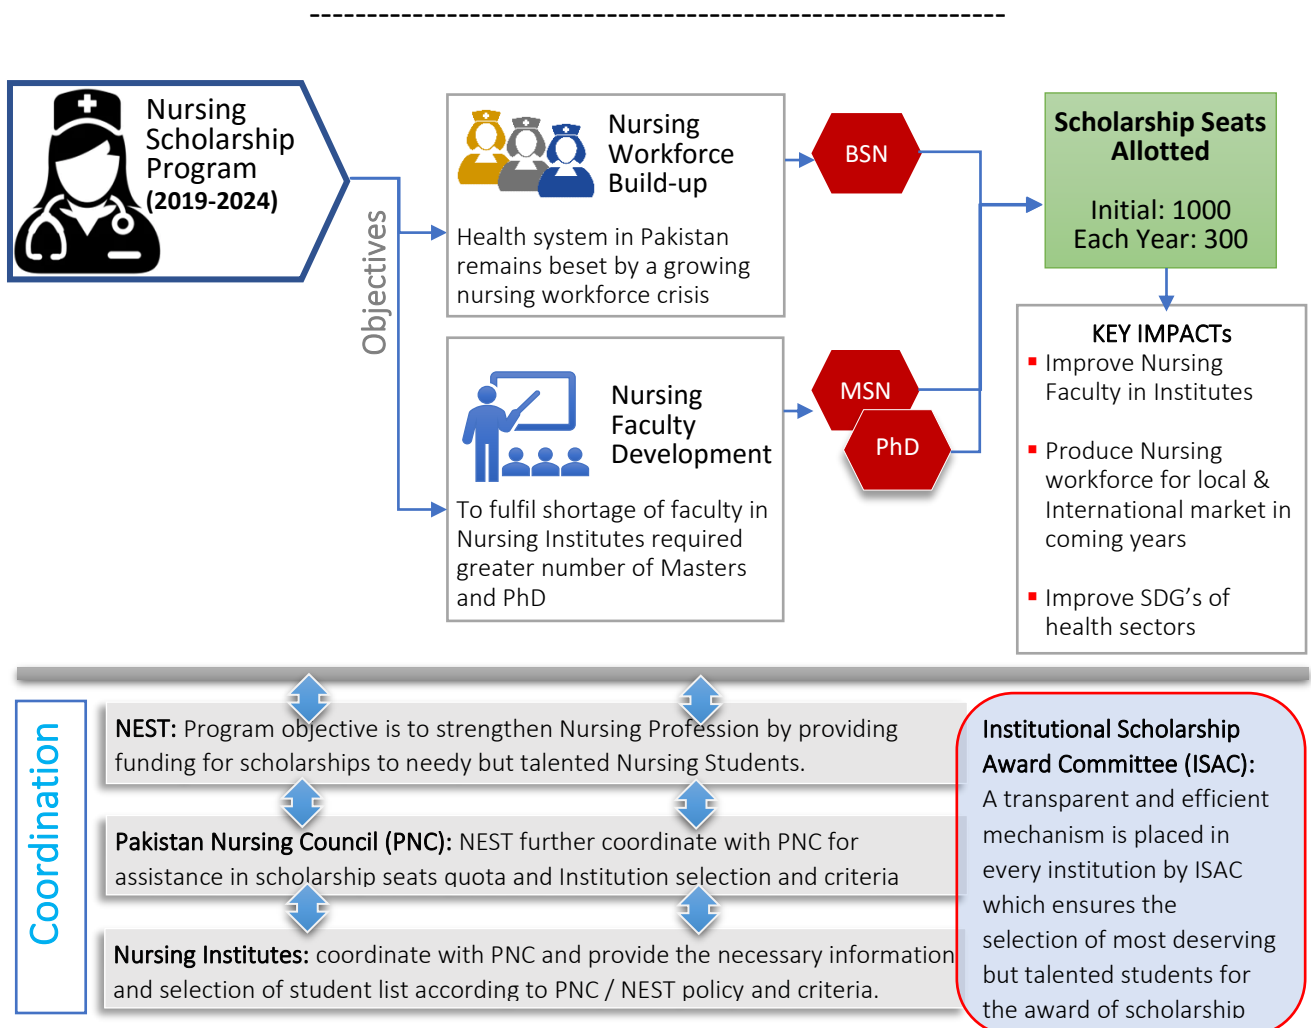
Nursing Scholarship Program (2019-2024)

Objectives

Nursing Workforce Build-up

Health system in Pakistan remains beset by a growing nursing workforce crisis

Nursing Faculty Development

To fulfil shortage of faculty in Nursing Institutes required greater number of Masters and PhD

BSN

MSN

PhD

Scholarship Seats Allotted

Initial: 1000
Each Year: 300

KEY IMPACTs
Improve Nursing Faculty in Institutes

Produce Nursing workforce for local & International market in coming years

Improve SDG's of health sectors

Coordination

NEST: Program objective is to strengthen Nursing Profession by providing funding for scholarships to needy but talented Nursing Students.

Pakistan Nursing Council (PNC): NEST further coordinate with PNC for assistance in scholarship seats quota and Institution selection and criteria

Nursing Institutes: coordinate with PNC and provide the necessary information and selection of student list according to PNC / NEST policy and criteria.

Institutional Scholarship Award Committee (ISAC):
A transparent and efficient mechanism is placed in every institution by ISAC which ensures the selection of most deserving but talented students for the award of scholarship